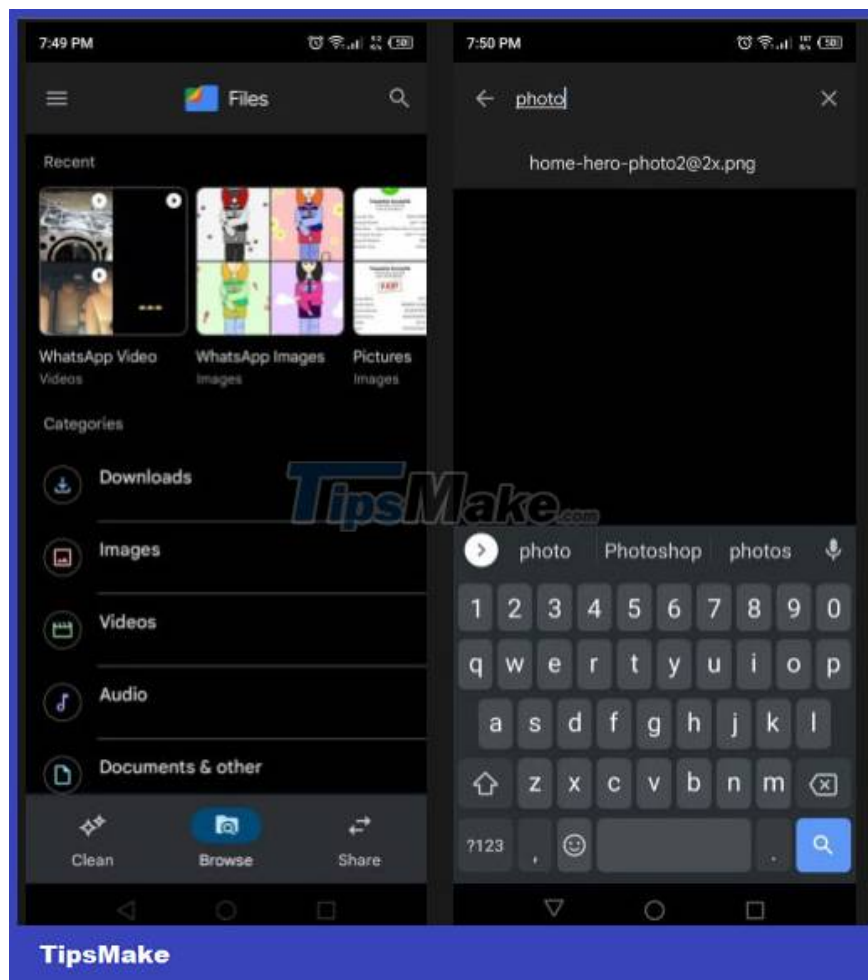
7:49 PM

50

Files

Recent

WhatsApp Video
Videos

WhatsApp Images
Images

Pictures
Images

Categories

Downloads

Images

Videos

Audio

Documents & other

Clean

Browse

Share

7:50 PM

50

photo

home-hero-photo2@2x.png

TipsMake.com

photo

Photoshop

photos

1 2 3 4 5 6 7 8 9 0

q w e r t y u i o p

a s d f g h j k l

z x c v b n m

?123

,

.

TipsMake